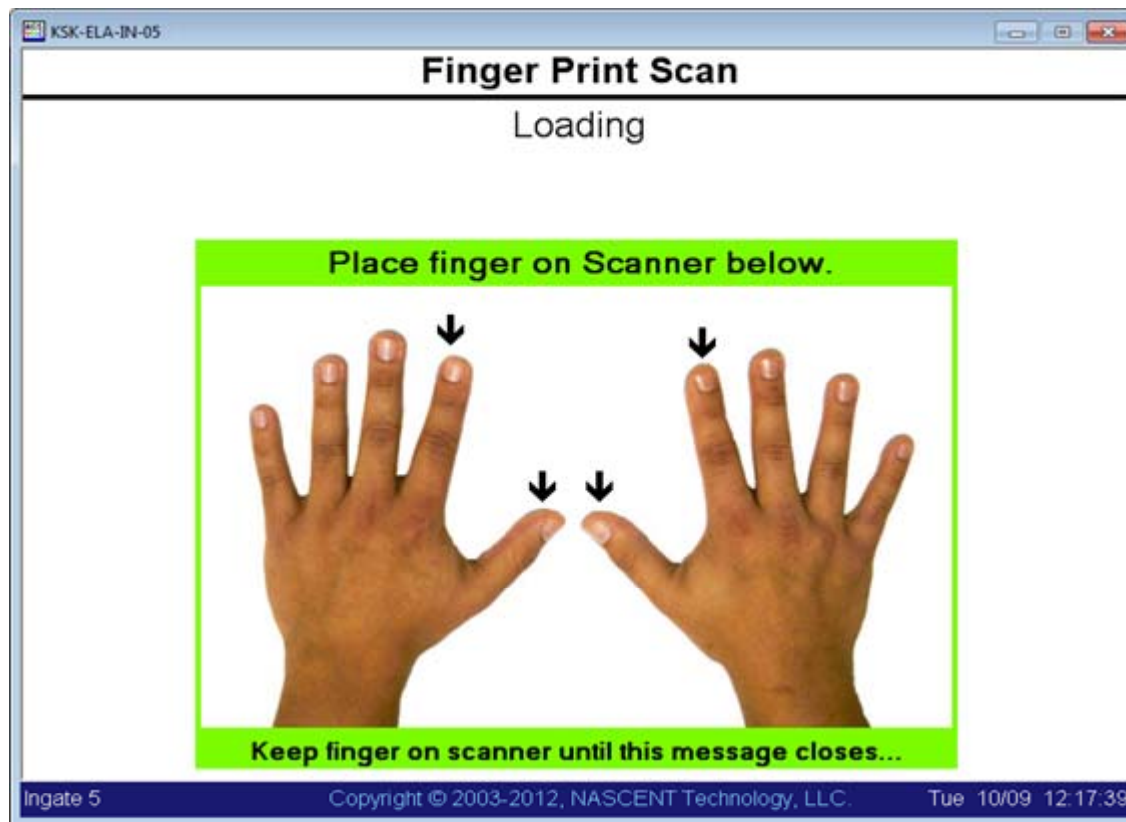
KSK-ELA-IN-05

Finger Print Scan

Loading

Place finger on Scanner below.

Keep finger on scanner until this message closes...

Ingate 5

Copyright © 2003-2012, NASCENT Technology, LLC.

Tue 10/09 12:17:39